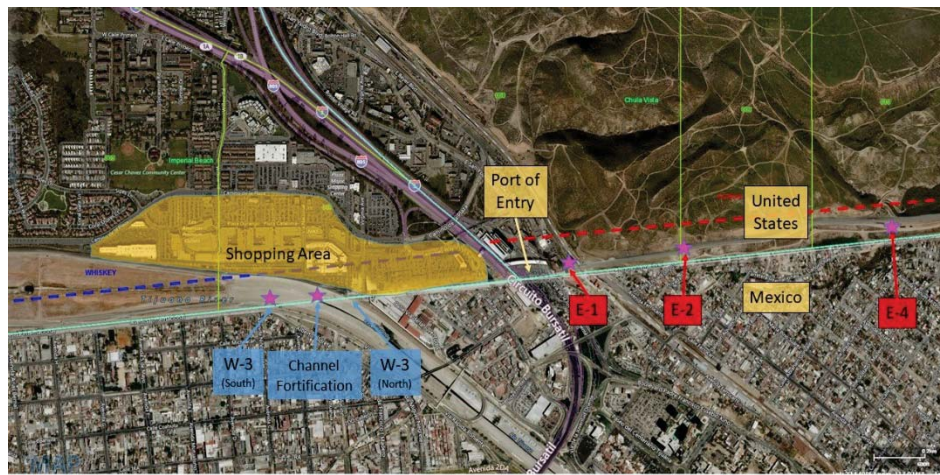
Port of Entry

United States

Shopping Area

WHISKEY

Tijuana River

Circuito Bursatil

Mexico

E-1

E-2

E-4

W-3 (South)

Channel Fortification

W-3 (North)

Imperial Beach

Cesar Chavez Community Center

Chula Vista

Avenida 2Do

Bursatil